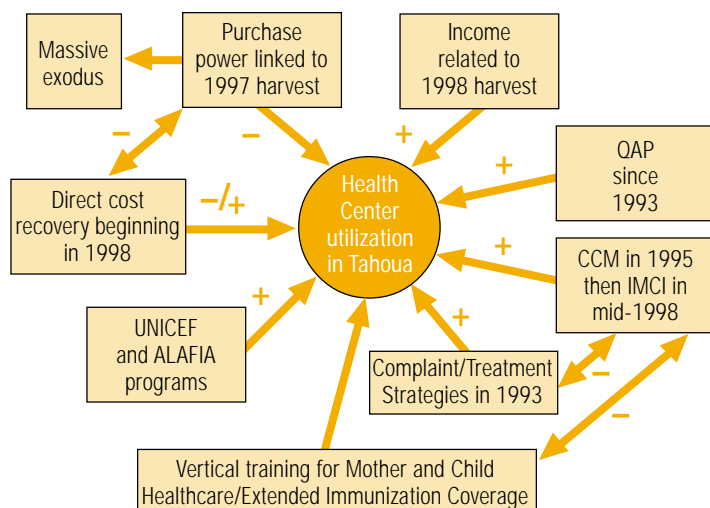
Massive exodus

Purchase power linked to 1997 harvest

Income related to 1998 harvest

−

−

+

+

QAP since 1993

Direct cost recovery beginning in 1998

−/+

Health Center utilization in Tahoua

+

CCM in 1995 then IMCI in mid-1998

+

UNICEF and ALAFIA programs

+

Complaint/Treatment Strategies in 1993

−

−

Vertical training for Mother and Child Healthcare/Extended Immunization Coverage